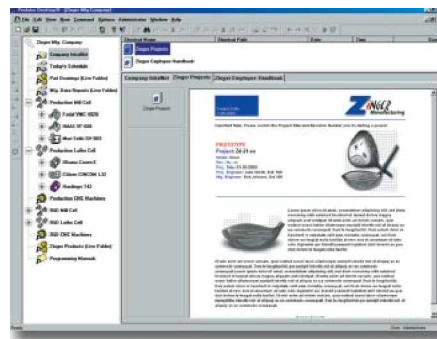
Predator Desktop® - [Zinger Mfg Company]

File Edit View New Command Options Administrator Window Help

Zinger Mfg. Company

Company Intellect

Today's Schedule

Part Drawings (Live Folder)

Mfg. Data Reports (Live Folder)

Production Mill Cell

Fadal VMC 4020

MAAZ VF-OSE

Mori Seiki SV-503

Production Lathe Cell

Okuma Crown E

Citizen CINCOM L32

Hardinge T42

Production CNC Machines

R&D Mill Cell

R&D Lathe Cell

R&D CNC Machines

Zinger Products (Live Folder)

Programming Manuals

Zinger Projects

Zinger Employee Handbook

Company Intellect

Zinger Projects

Zinger Employee Handbook

Zinger Projects

ZINGER Manufacturing

Important Note: Please contact the Project Man and Revision Number you are starting a project.

PROTOTYPE

Project 20-21 xx

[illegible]

Ready